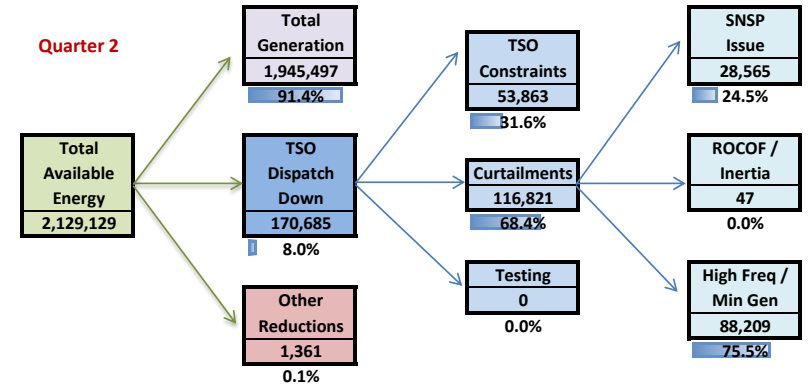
Quarter 2

Total Available Energy
2,129,129

Total Generation
1,945,497
91.4%

TSO Dispatch Down
170,685
8.0%

Other Reductions
1,361
0.1%

TSO Constraints
53,863
31.6%

Curtailments
116,821
68.4%

Testing
0
0.0%

SNSP Issue
28,565
24.5%

ROCOF / Inertia
47
0.0%

High Freq / Min Gen
88,209
75.5%